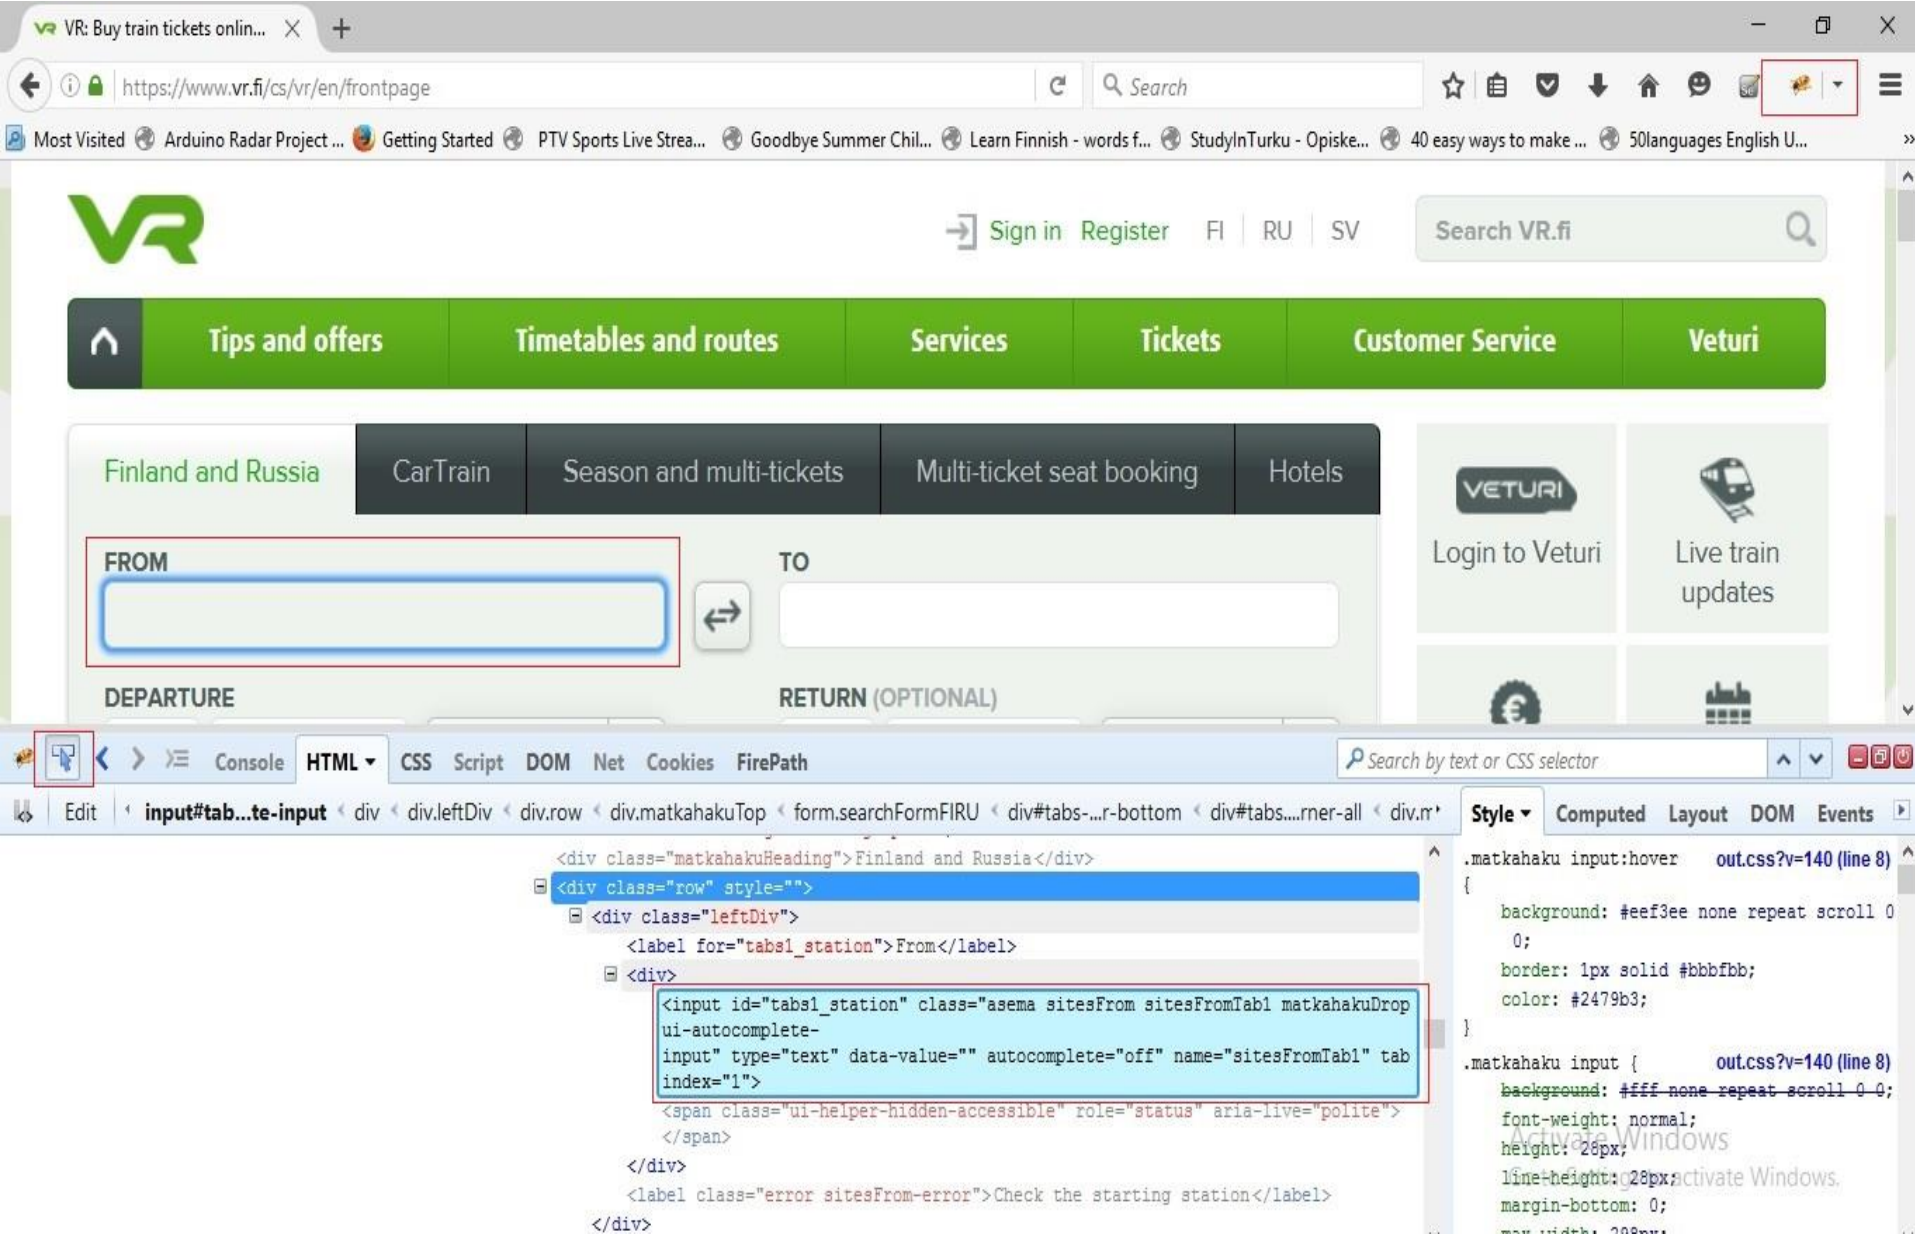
VR: Buy train tickets onlin...

https://www.vr.fi/cs/vr/en/frontpage

Search

Most Visited Arduino Radar Project ... Getting Started PTV Sports Live Strea... Goodbye Summer Chil... Learn Finnish - words f... StudyInTurku - Opiske... 40 easy ways to make ... 50languages English U...

Sign in Register FI RU SV

Search VR.fi

Tips and offers Timetables and routes Services Tickets Customer Service Veturi

Finland and Russia CarTrain Season and multi-tickets Multi-ticket seat booking Hotels

VETURI Login to Veturi

Live train updates

FROM

TO

DEPARTURE

RETURN (OPTIONAL)

Console HTML CSS Script DOM Net Cookies FirePath

Search by text or CSS selector

Edit input#tab...te-input div div.leftDiv div.row div.matkahakuTop form.searchFormFIRU div#tabs-...r-bottom div#tabs....rner-all div.m

Style Computed Layout DOM Events

<div class="matkahakuHeading">Finland and Russia</div>
<div class="row" style="">
<div class="leftDiv">
<label for="tabs1_station">From</label>
<div>
<input id="tabs1_station" class="asema sitesFrom sitesFromTab1 matkahakuDrop ui-autocomplete-input" type="text" data-value="" autocomplete="off" name="sitesFromTab1" tab index="1">
<span class="ui-helper-hidden-accessible" role="status" aria-live="polite">
</span>
</div>
<label class="error sitesFrom-error">Check the starting station</label>
</div>

.matkahaku input:hover out.css?v=140 (line 8)
{
background: #eef3ee none repeat scroll 0 0;
border: 1px solid #bbbfbb;
color: #2479b3;
}
.matkahaku input { out.css?v=140 (line 8)
background: #fff none repeat scroll 0 0;
font-weight: normal;
height: 28px;
line-height: 28px;
margin-bottom: 0;

Activate Windows
Go to Settings to activate Windows.